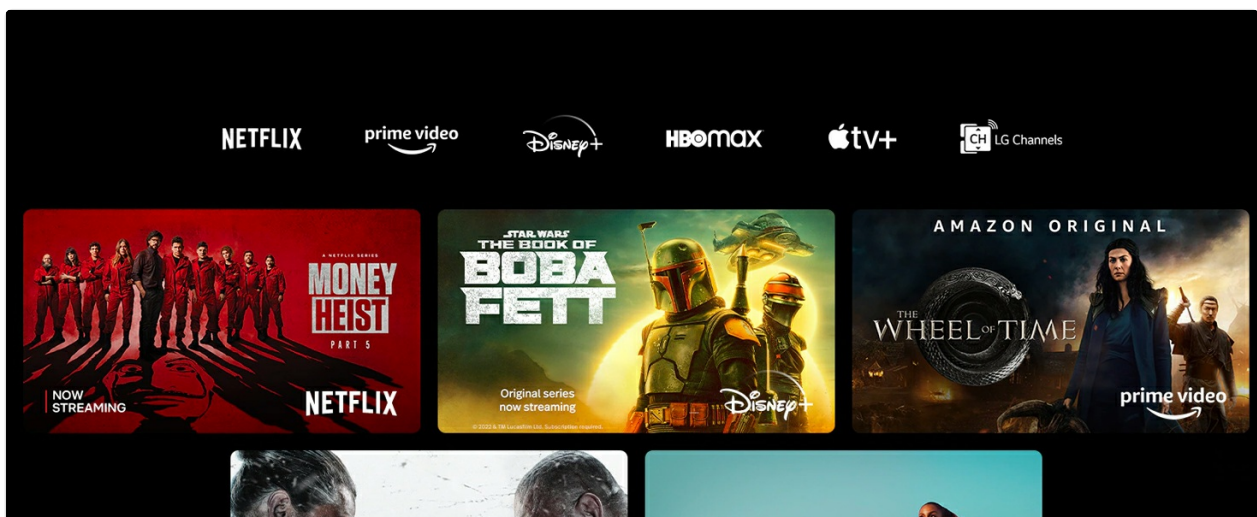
NETFLIX prime video Disney+ HBOmax tv+ CH LG Channels

A NETFLIX SERIES
MONEY HEIST
PART 5
NOW STREAMING
NETFLIX

STAR WARS
THE BOOK OF
BOBA FETT
Original series now streaming
Disney+
© 2022 & TM Lucasfilm Ltd. Subscription required.

AMAZON ORIGINAL
THE WHEEL OF TIME
prime video